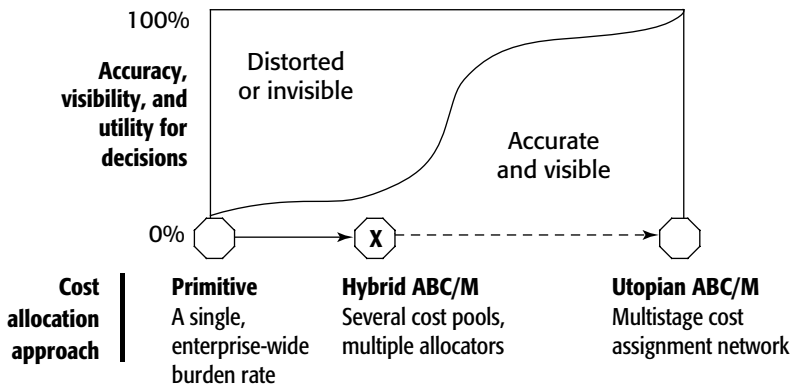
100%

Accuracy, visibility, and utility for decisions

Distorted or invisible

Accurate and visible

0%

X

Cost allocation approach

Primitive
A single, enterprise-wide burden rate

Hybrid ABC/M
Several cost pools, multiple allocators

Utopian ABC/M
Multistage cost assignment network